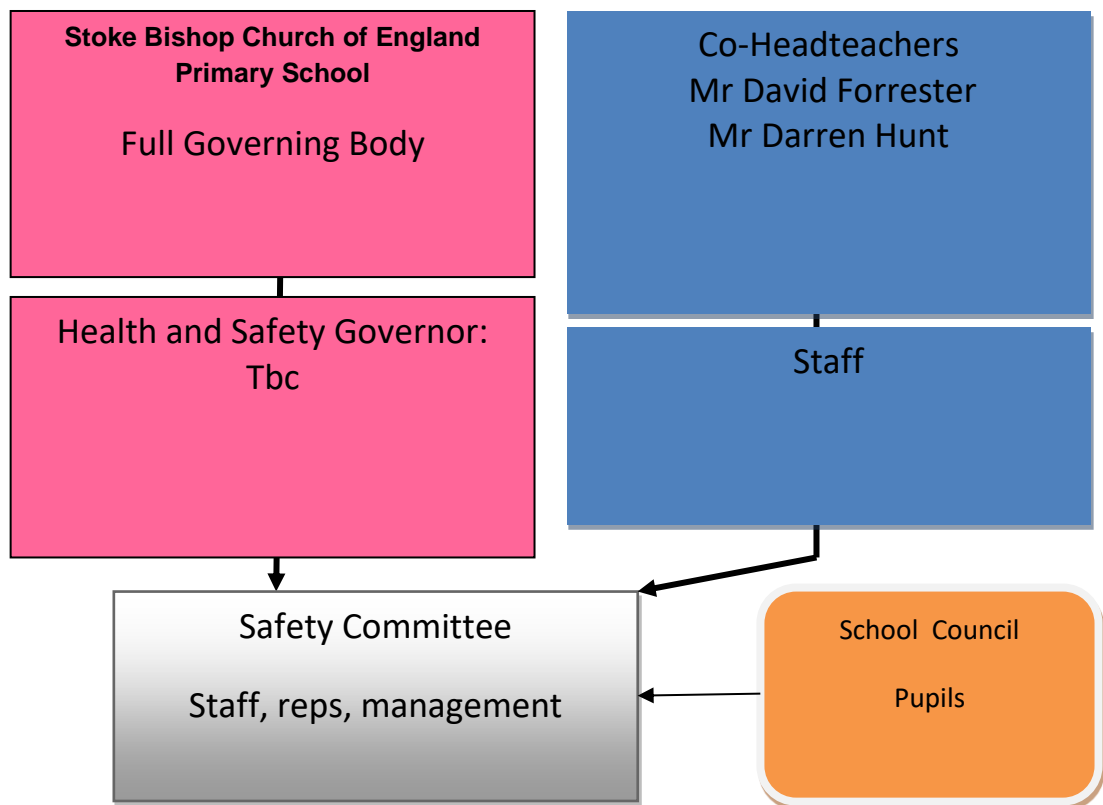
Stoke Bishop Church of England Primary School

Full Governing Body

Co-Headteachers
Mr David Forrester
Mr Darren Hunt

Health and Safety Governor:
Tbc

Staff

Safety Committee

Staff, reps, management

School Council

Pupils